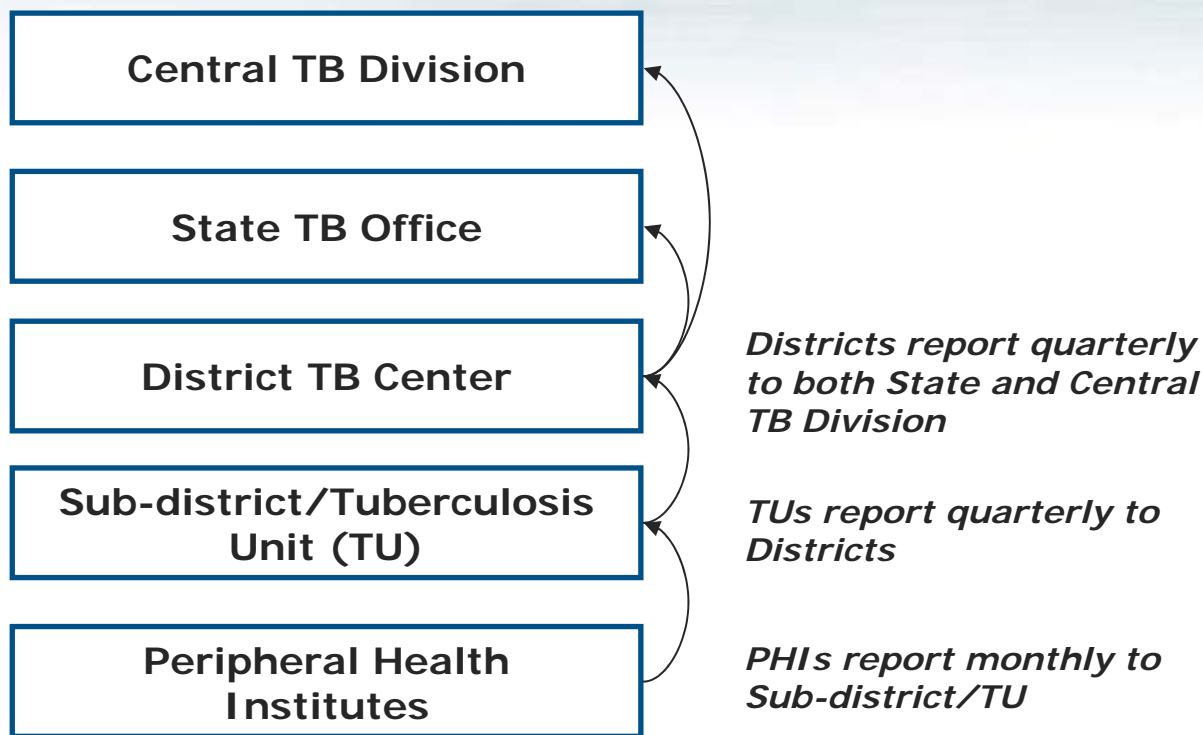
Central TB Division

State TB Office

District TB Center

Districts report quarterly to both State and Central TB Division

Sub-district/Tuberculosis Unit (TU)

TUs report quarterly to Districts

Peripheral Health Institutes

PHIs report monthly to Sub-district/TU